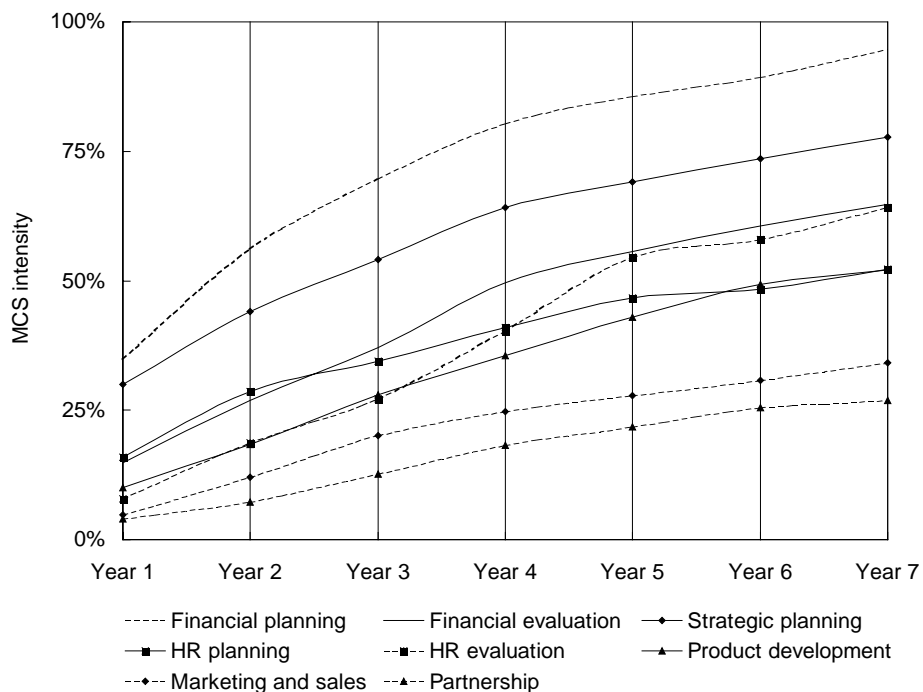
100%

75%

50%

25%

0%

MCS intensity

Year 1 Year 2 Year 3 Year 4 Year 5 Year 6 Year 7

Financial planning
Financial evaluation
Strategic planning
HR planning
HR evaluation
Product development
Marketing and sales
Partnership